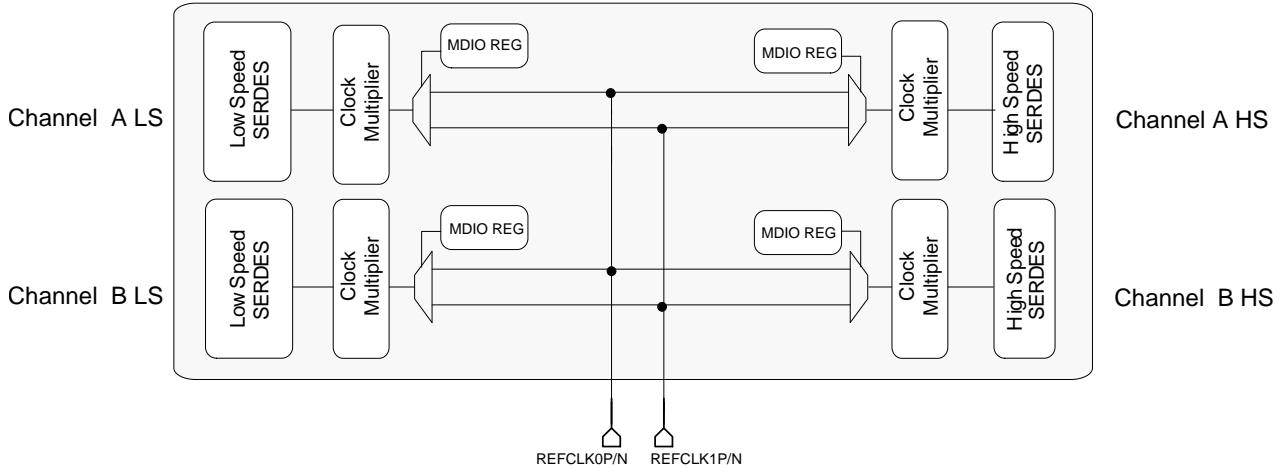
Channel A LS

Low Speed SERDES

Clock Multiplier

MDIO REG

MDIO REG

Clock Multiplier

High Speed SERDES

Channel A HS

Channel B LS

Low Speed SERDES

Clock Multiplier

MDIO REG

MDIO REG

Clock Multiplier

High Speed SERDES

Channel B HS

REFCLK0P/N

REFCLK1P/N